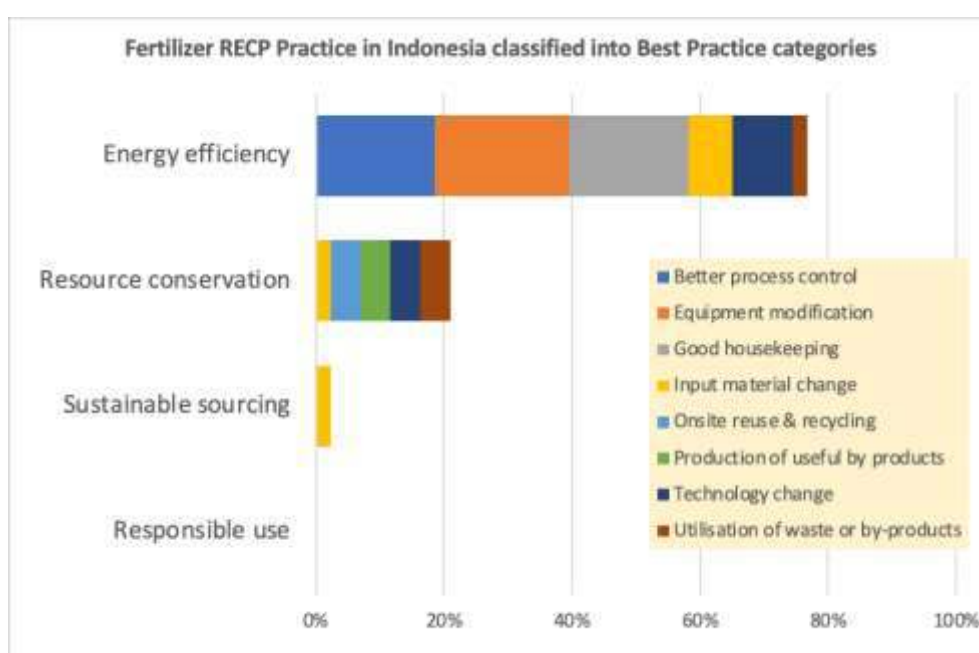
Fertilizer RECP Practice in Indonesia classified into Best Practice categories

Energy efficiency

Resource conservation

Sustainable sourcing

Responsible use

Better process control
Equipment modification
Good housekeeping
Input material change
Onsite reuse & recycling
Production of useful by products
Technology change
Utilisation of waste or by-products

0%
20%
40%
60%
80%
100%